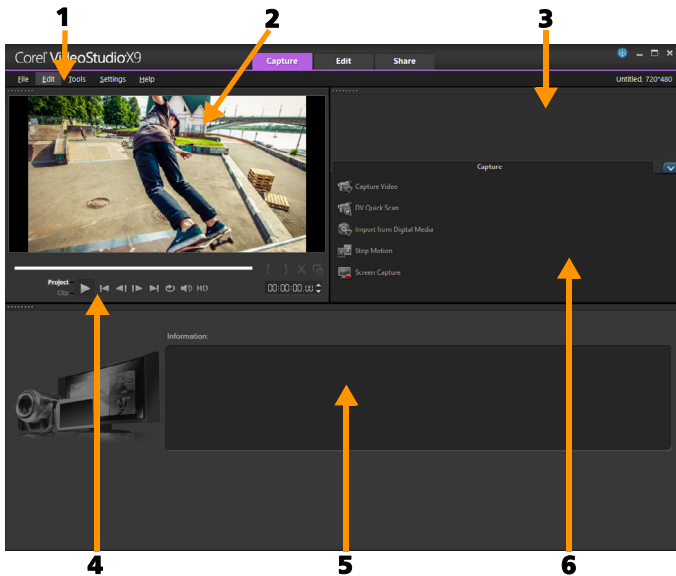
1
2
3
Corel VideoStudio X9
Capture
Edit
Share
File Edit Tools Settings Help
Untitled, 720*480
Capture
Capture Video
DV Quick Scan
Import from Digital Media
Stop Motion
Screen Capture
Project
Clip
HD
00:00:00:00
Information:
4
5
6